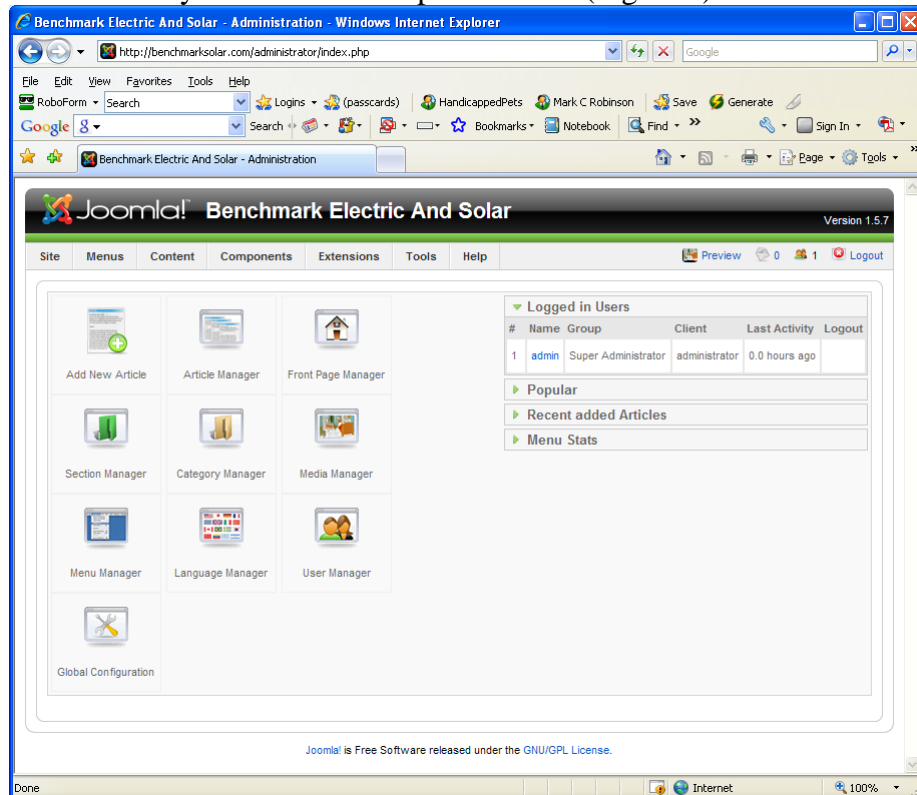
Benchmark Electric And Solar - Administration - Windows Internet Explorer

http://benchmarksolar.com/administrator/index.php

Google

File Edit View Favorites Tools Help

RoboForm Search Logins (passcards) HandicappedPets Mark C Robinson Save Generate

Google Search Bookmarks Notebook Find Sign In

Benchmark Electric And Solar - Administration

Page Tools

Joomla! Benchmark Electric And Solar

Version 1.5.7

Site Menus Content Components Extensions Tools Help

Preview 0 1 Logout

Add New Article

Article Manager

Front Page Manager

Section Manager

Category Manager

Media Manager

Menu Manager

Language Manager

User Manager

Global Configuration

Logged in Users

| # | Name | Group | Client | Last Activity | Logout |
|---|---|---|---|---|---|
| 1 | admin | Super Administrator | administrator | 0.0 hours ago | |

Popular

Recent added Articles

Menu Stats

Joomla! is Free Software released under the GNU/GPL License.

Done

Internet

100%